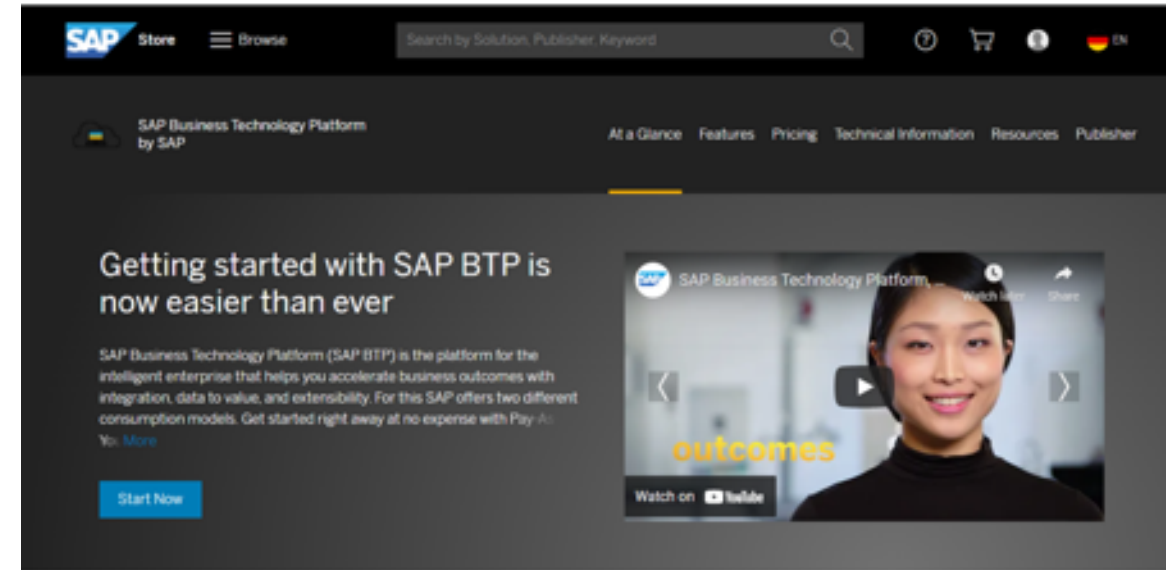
SAP Store Browse Search by Solution, Publisher, Keyword EN

SAP Business Technology Platform by SAP

At a Glance Features Pricing Technical Information Resources Publisher

Getting started with SAP BTP is now easier than ever

SAP Business Technology Platform (SAP BTP) is the platform for the intelligent enterprise that helps you accelerate business outcomes with integration, data to value, and extensibility. For this SAP offers two different consumption models. Get started right away at no expense with Pay-As-Yo More

Start Now

SAP Business Technology Platform...

Watch later Share

outcomes

Watch on YouTube